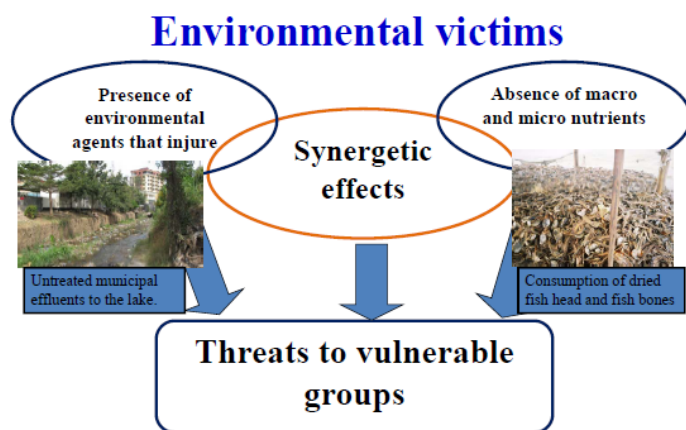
Environmental victims

Presence of environmental agents that injure

Synergetic effects

Absence of macro and micro nutrients

Untreated municipal effluents to the lake.

Consumption of dried fish head and fish bones

Threats to vulnerable groups